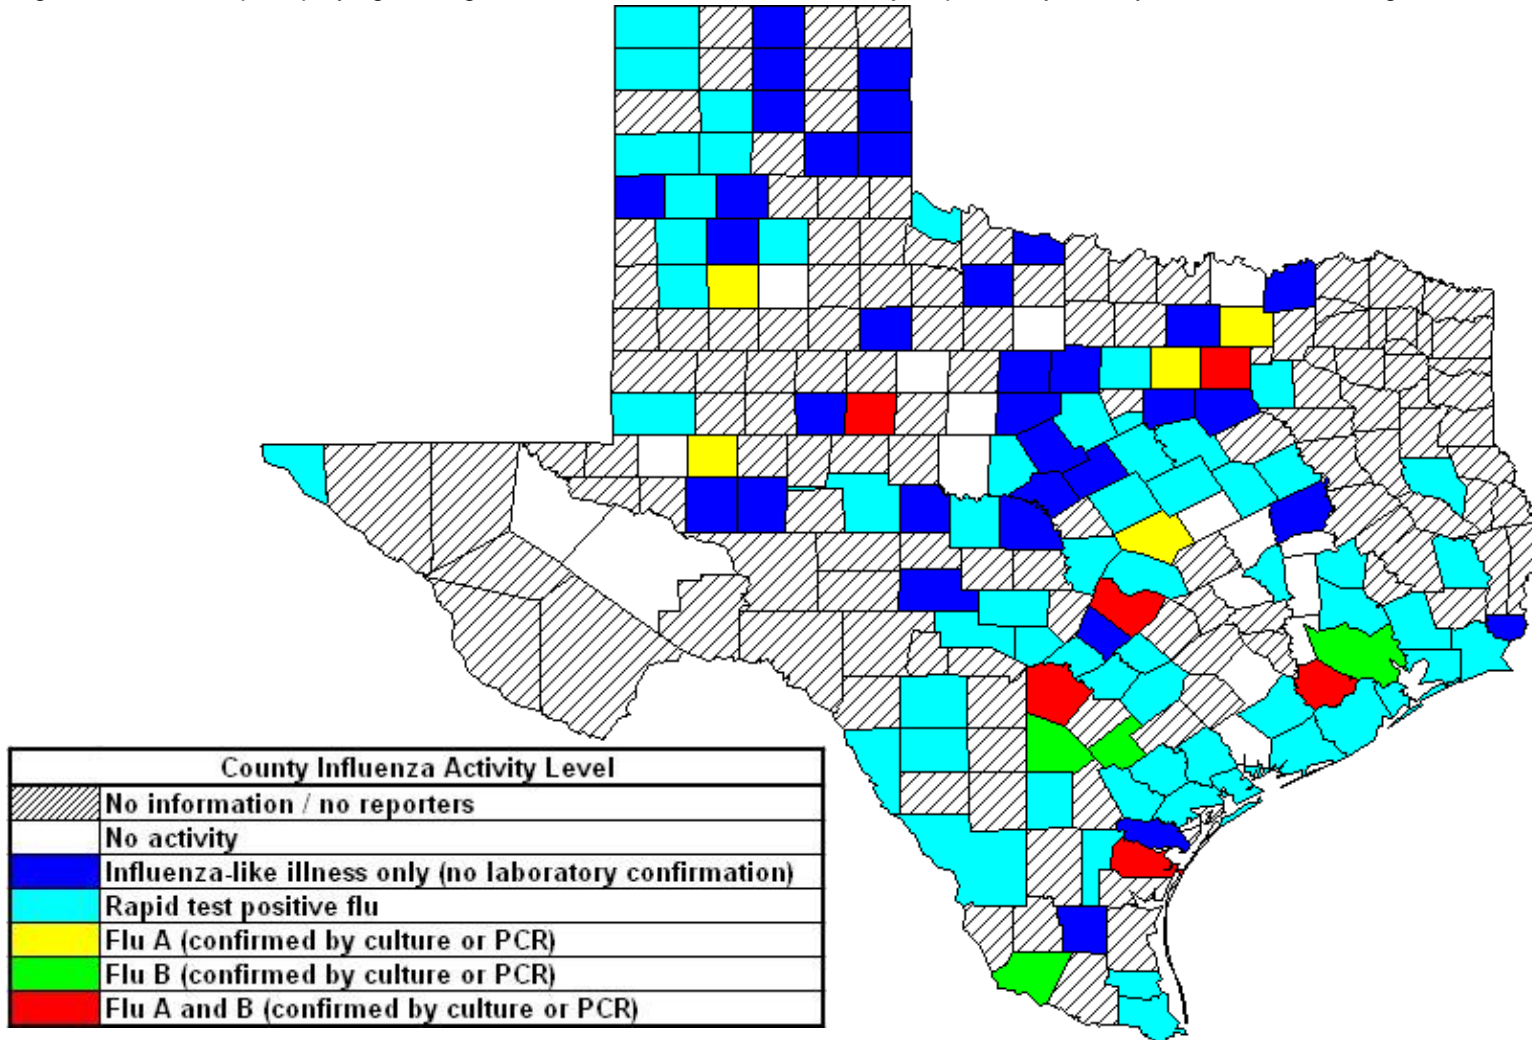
| County Influenza Activity Level |
|---|
| No information / no reporters |
| No activity |
| Influenza-like illness only (no laboratory confirmation) |
| Rapid test positive flu |
| Flu A (confirmed by culture or PCR) |
| Flu B (confirmed by culture or PCR) |
| Flu A and B (confirmed by culture or PCR) |